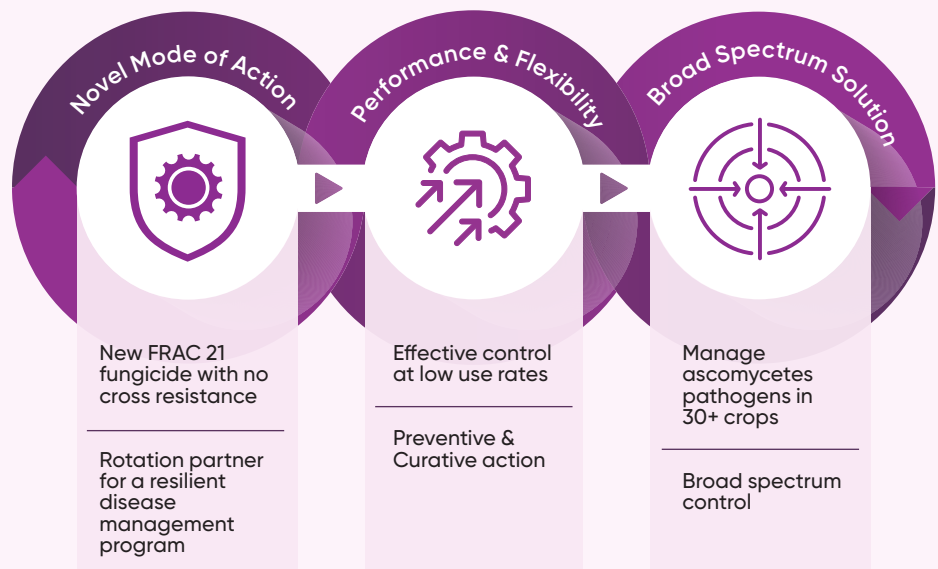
Novel Mode of Action

New FRAC 21 fungicide with no cross resistance

Rotation partner for a resilient disease management program

Performance & Flexibility

Effective control at low use rates

Preventive & Curative action

Broad Spectrum Solution

Manage ascomycetes pathogens in 30+ crops

Broad spectrum control